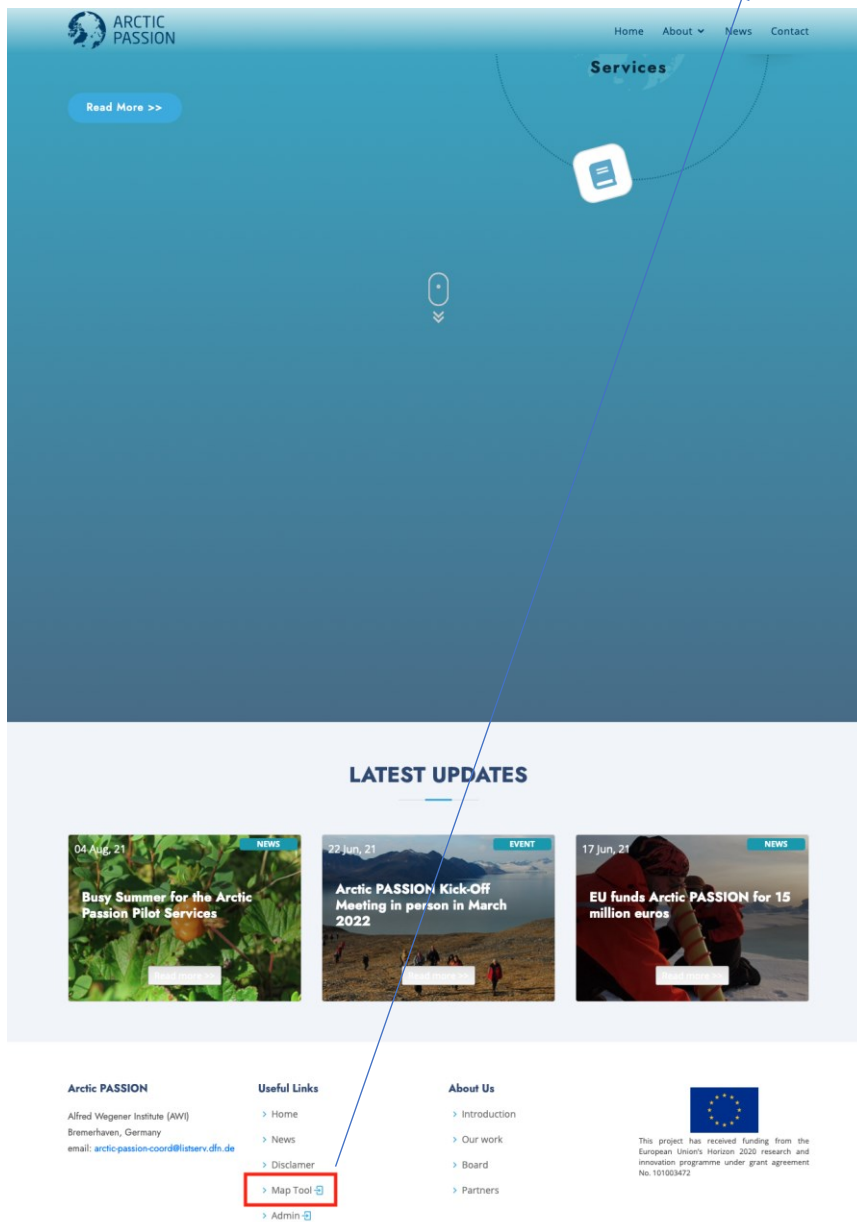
ARCTIC PASSION

Home About News Contact

Services

Read More >>

LATEST UPDATES

04 Aug, 21
NEWS
Busy Summer for the Arctic Passion Pilot Services
Read more >>

22 Jun, 21
EVENT
Arctic PASSION Kick-Off Meeting in person in March 2022
Read more >>

17 Jun, 21
NEWS
EU funds Arctic PASSION for 15 million euros
Read more >>

Arctic PASSION

Alfred Wegener Institute (AWI)
Bremerhaven, Germany
email: arctic-passion-coord@listserv.dfn.de

Useful Links

> Home
> News
> Disclamer
> Map Tool
> Admin

About Us

> Introduction
> Our work
> Board
> Partners

This project has received funding from the European Union's Horizon 2020 research and innovation programme under grant agreement No. 101003472